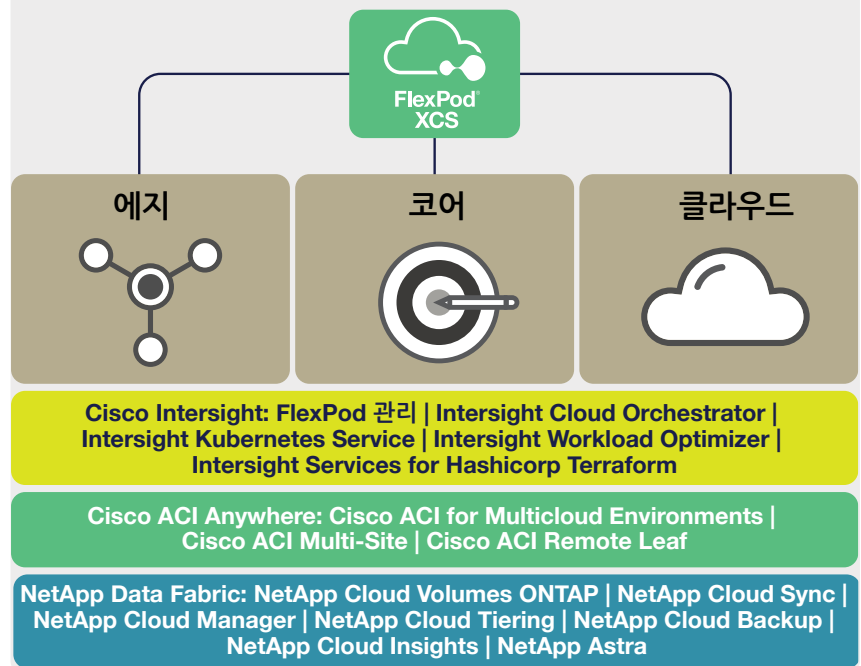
FlexPod® XCS

에지

코어

클라우드

Cisco Intersight: FlexPod 관리 | Intersight Cloud Orchestrator | Intersight Kubernetes Service | Intersight Workload Optimizer | Intersight Services for Hashicorp Terraform

Cisco ACI Anywhere: Cisco ACI for Multicloud Environments | Cisco ACI Multi-Site | Cisco ACI Remote Leaf

NetApp Data Fabric: NetApp Cloud Volumes ONTAP | NetApp Cloud Sync | NetApp Cloud Manager | NetApp Cloud Tiering | NetApp Cloud Backup | NetApp Cloud Insights | NetApp Astra